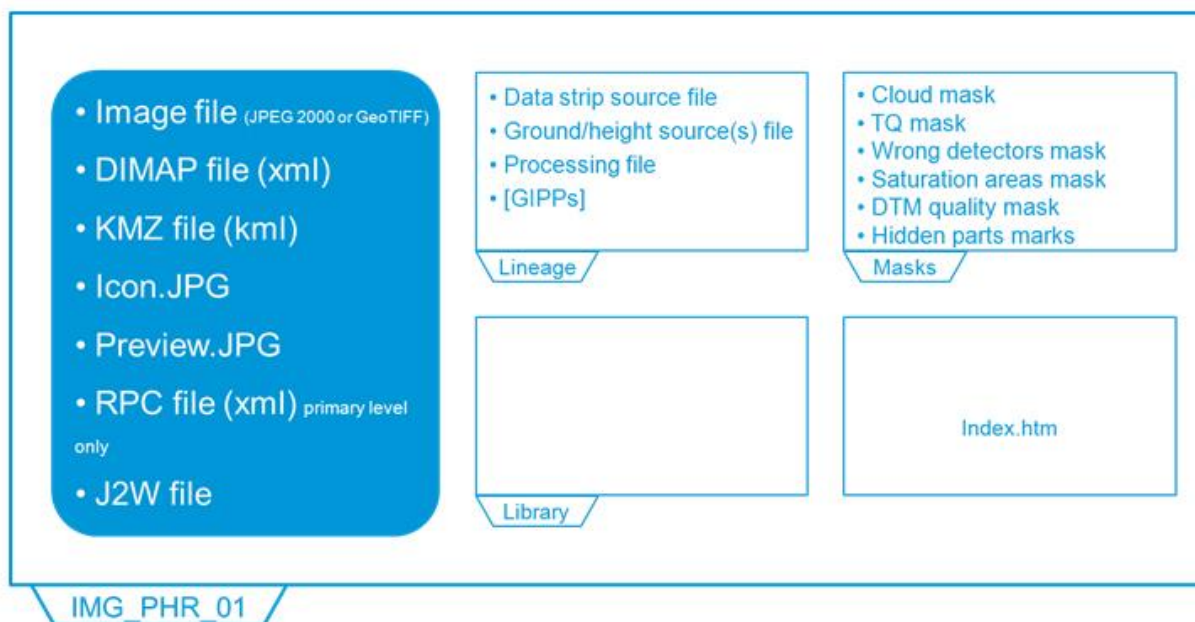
• Image file (JPEG 2000 or GeoTIFF)
• DIMAP file (xml)
• KMZ file (kml)
• Icon.JPG
• Preview.JPG
• RPC file (xml) primary level only
• J2W file

• Data strip source file
• Ground/height source(s) file
• Processing file
• [GIPPs]

Lineage

• Cloud mask
• TQ mask
• Wrong detectors mask
• Saturation areas mask
• DTM quality mask
• Hidden parts marks

Masks

Library

Index.htm

IMG_PHR_01